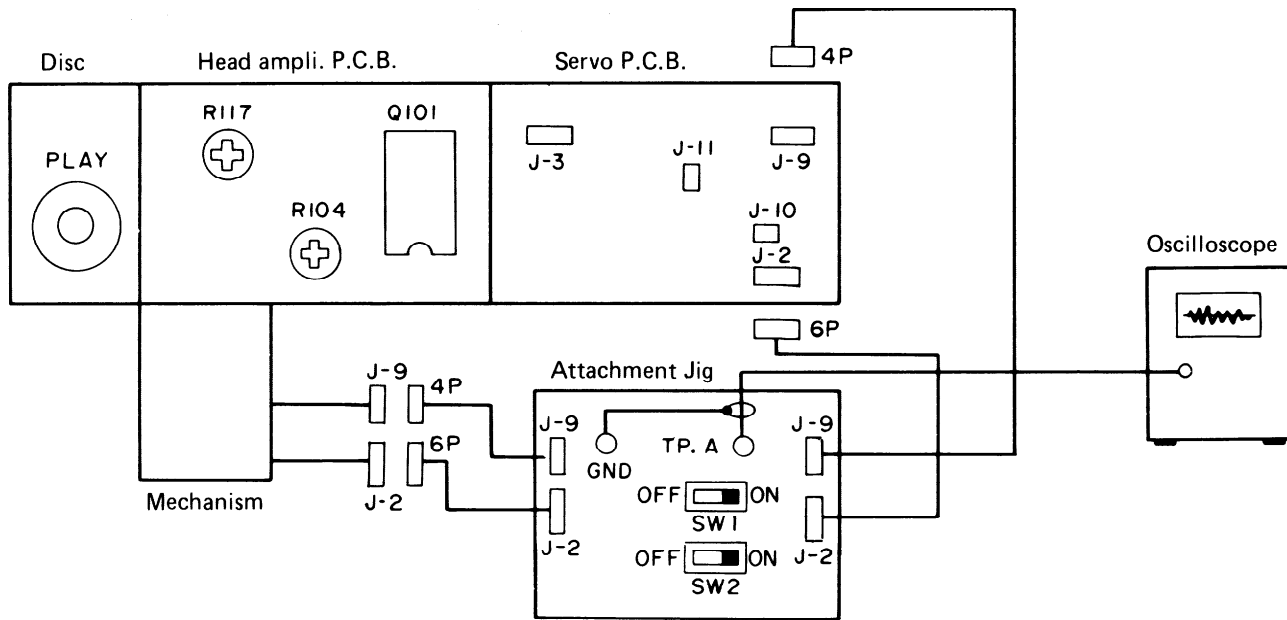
Disc

Head ampli. P.C.B.

Servo P.C.B.

4P

PLAY

R117

Q101

R104

J-3

J-11

J-9

J-10

J-2

Oscilloscope

6P

Attachment Jig

J-9

4P

J-9

GND

TP. A

J-9

6P

J-2

Mechanism

OFF

ON

SW1

J-2

J-2

OFF

ON

SW2

J-2